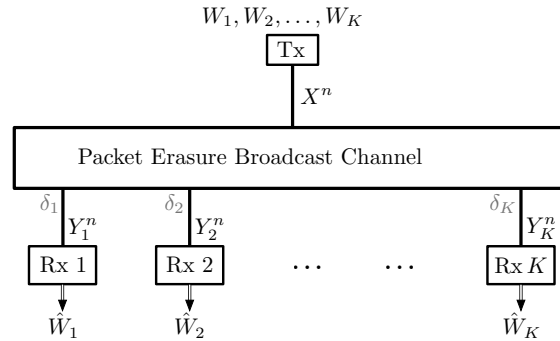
$W_1, W_2, \ldots, W_K$

Tx

$X^n$

Packet Erasure Broadcast Channel

$\delta_1$ $Y_1^n$

$\delta_2$ $Y_2^n$

$\delta_K$ $Y_K^n$

Rx 1

Rx 2

$\cdots$ $\cdots$

Rx $K$

$\hat{W}_1$

$\hat{W}_2$

$\hat{W}_K$